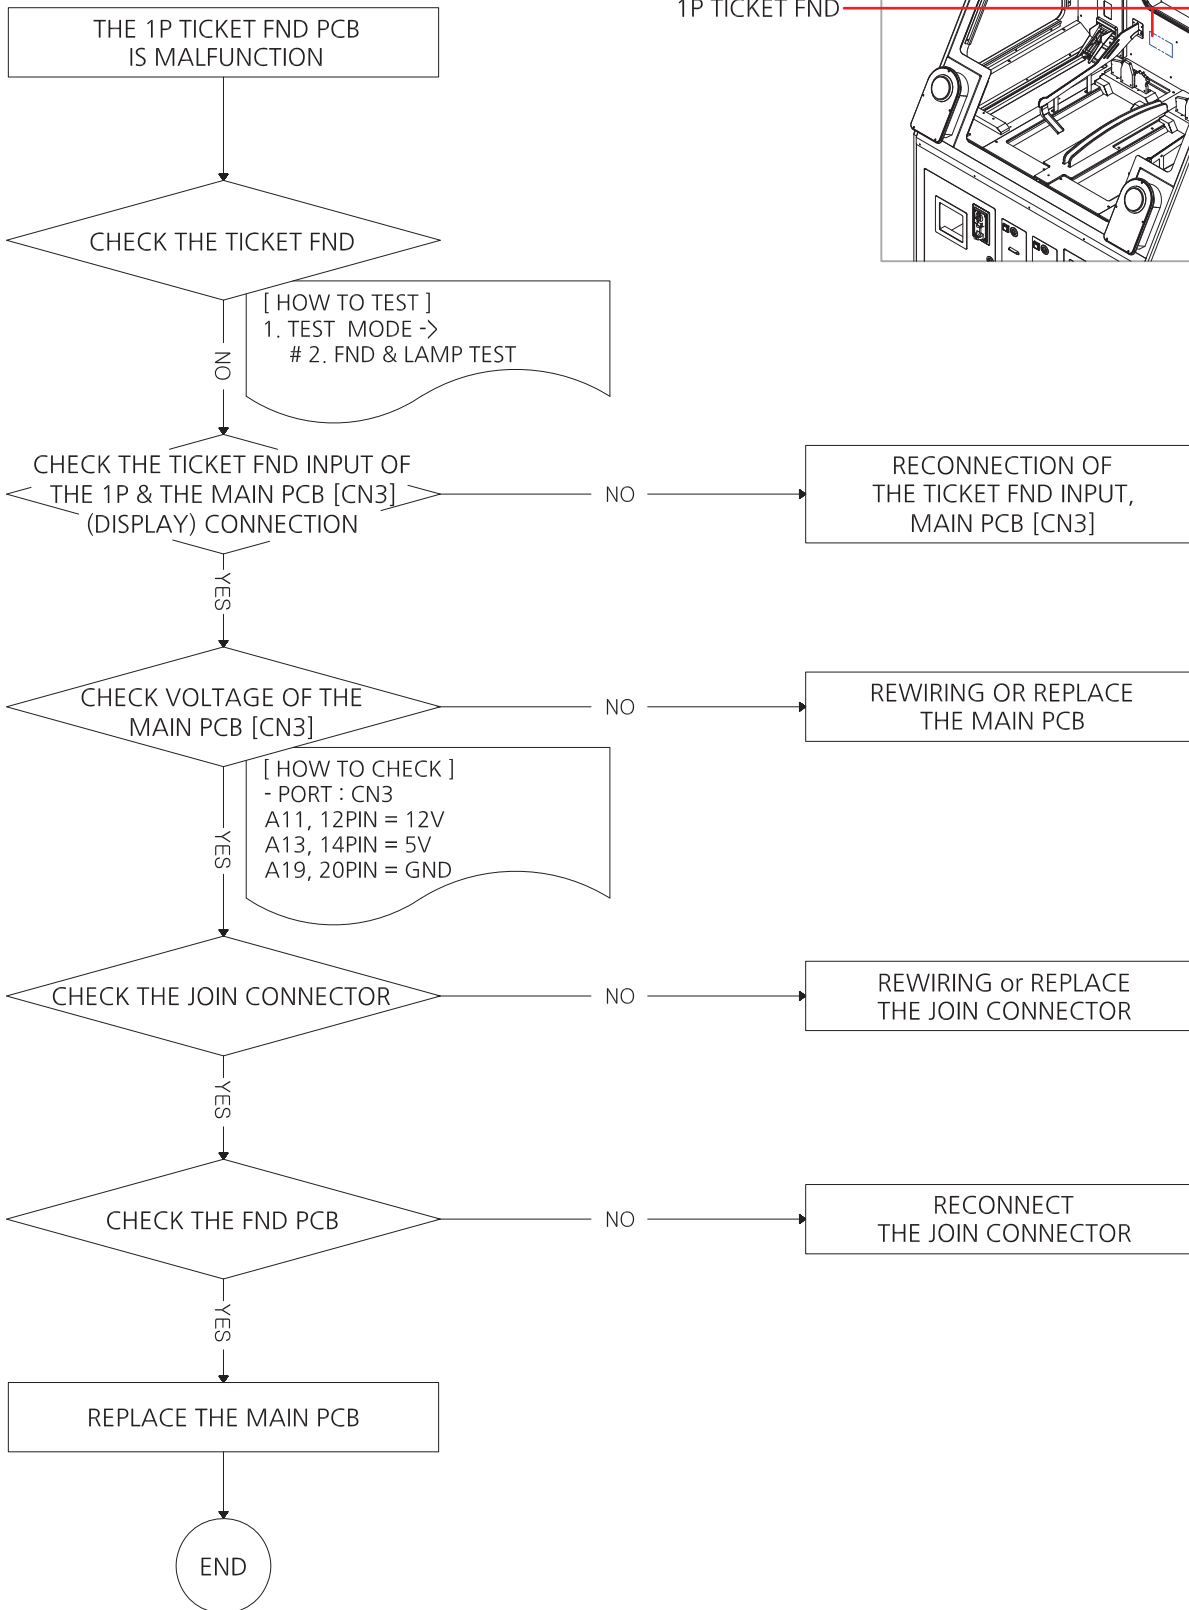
THE 1P TICKET FND PCB IS MALFUNCTION

1P TICKET FND

CHECK THE TICKET FND

[ HOW TO TEST ]
1. TEST MODE ->
# 2. FND & LAMP TEST

NO

CHECK THE TICKET FND INPUT OF THE 1P & THE MAIN PCB [CN3] (DISPLAY) CONNECTION

NO

RECONNECTION OF THE TICKET FND INPUT, MAIN PCB [CN3]

YES

CHECK VOLTAGE OF THE MAIN PCB [CN3]

NO

REWIRING OR REPLACE THE MAIN PCB

[ HOW TO CHECK ]
- PORT : CN3
A11, 12PIN = 12V
A13, 14PIN = 5V
A19, 20PIN = GND

YES

CHECK THE JOIN CONNECTOR

NO

REWIRING or REPLACE THE JOIN CONNECTOR

YES

CHECK THE FND PCB

NO

RECONNECT THE JOIN CONNECTOR

YES

REPLACE THE MAIN PCB

END